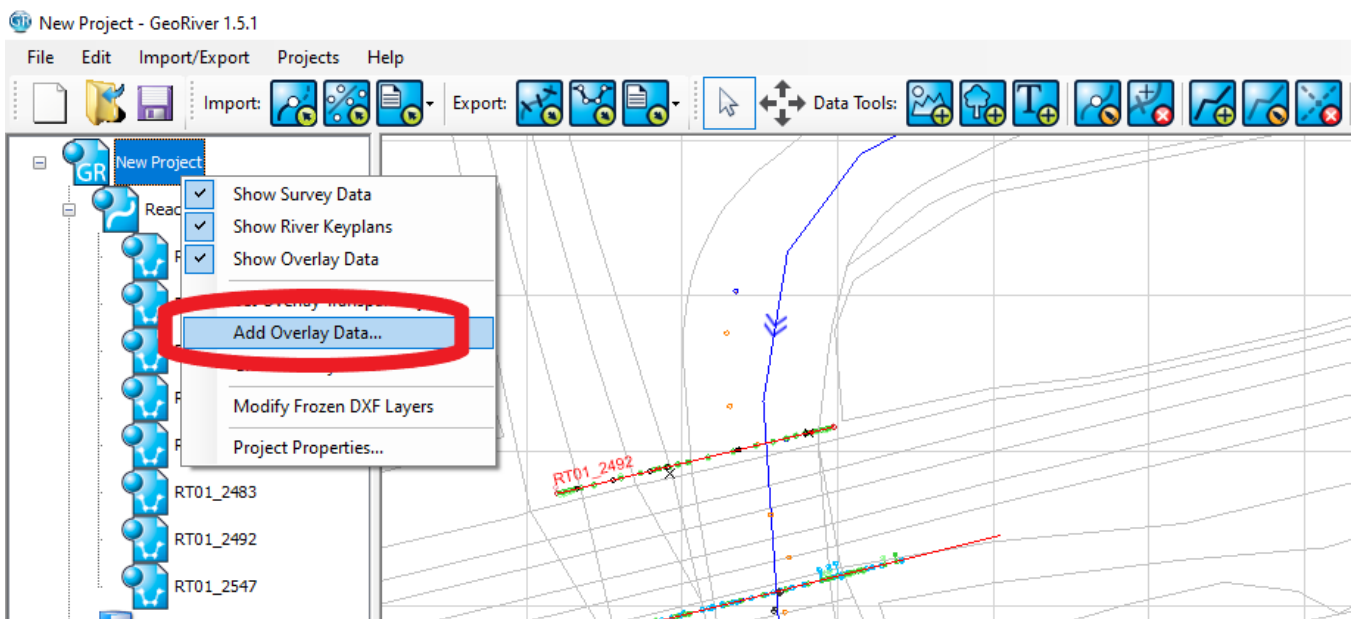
New Project - GeoRiver 1.5.1

File Edit Import/Export Projects Help

Import: Export: Data Tools:

New Project

Reac

Show Survey Data
Show River Keyplans
Show Overlay Data
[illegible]
Add Overlay Data...
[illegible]
Modify Frozen DXF Layers
Project Properties...

RT01_2483
RT01_2492
RT01_2547

RT01_2492